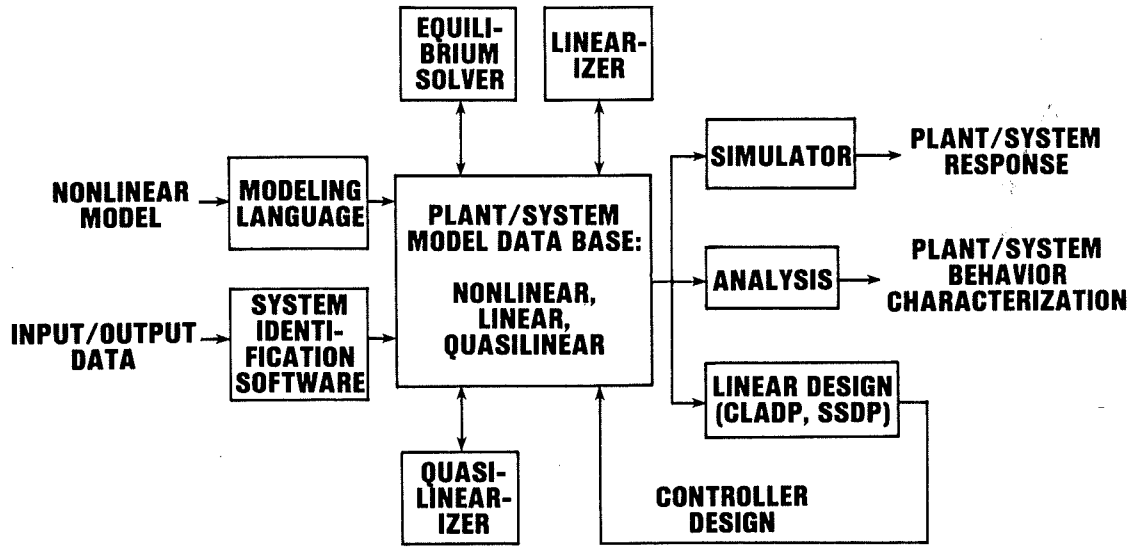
EQUILIBRIUM SOLVER

LINEARIZER

NONLINEAR MODEL

MODELING LANGUAGE

PLANT/SYSTEM MODEL DATA BASE:

NONLINEAR, LINEAR, QUASILINEAR

SIMULATOR

PLANT/SYSTEM RESPONSE

ANALYSIS

PLANT/SYSTEM BEHAVIOR CHARACTERIZATION

INPUT/OUTPUT DATA

SYSTEM IDENTIFICATION SOFTWARE

LINEAR DESIGN (CLADP, SSDP)

QUASILINEARIZER

CONTROLLER DESIGN